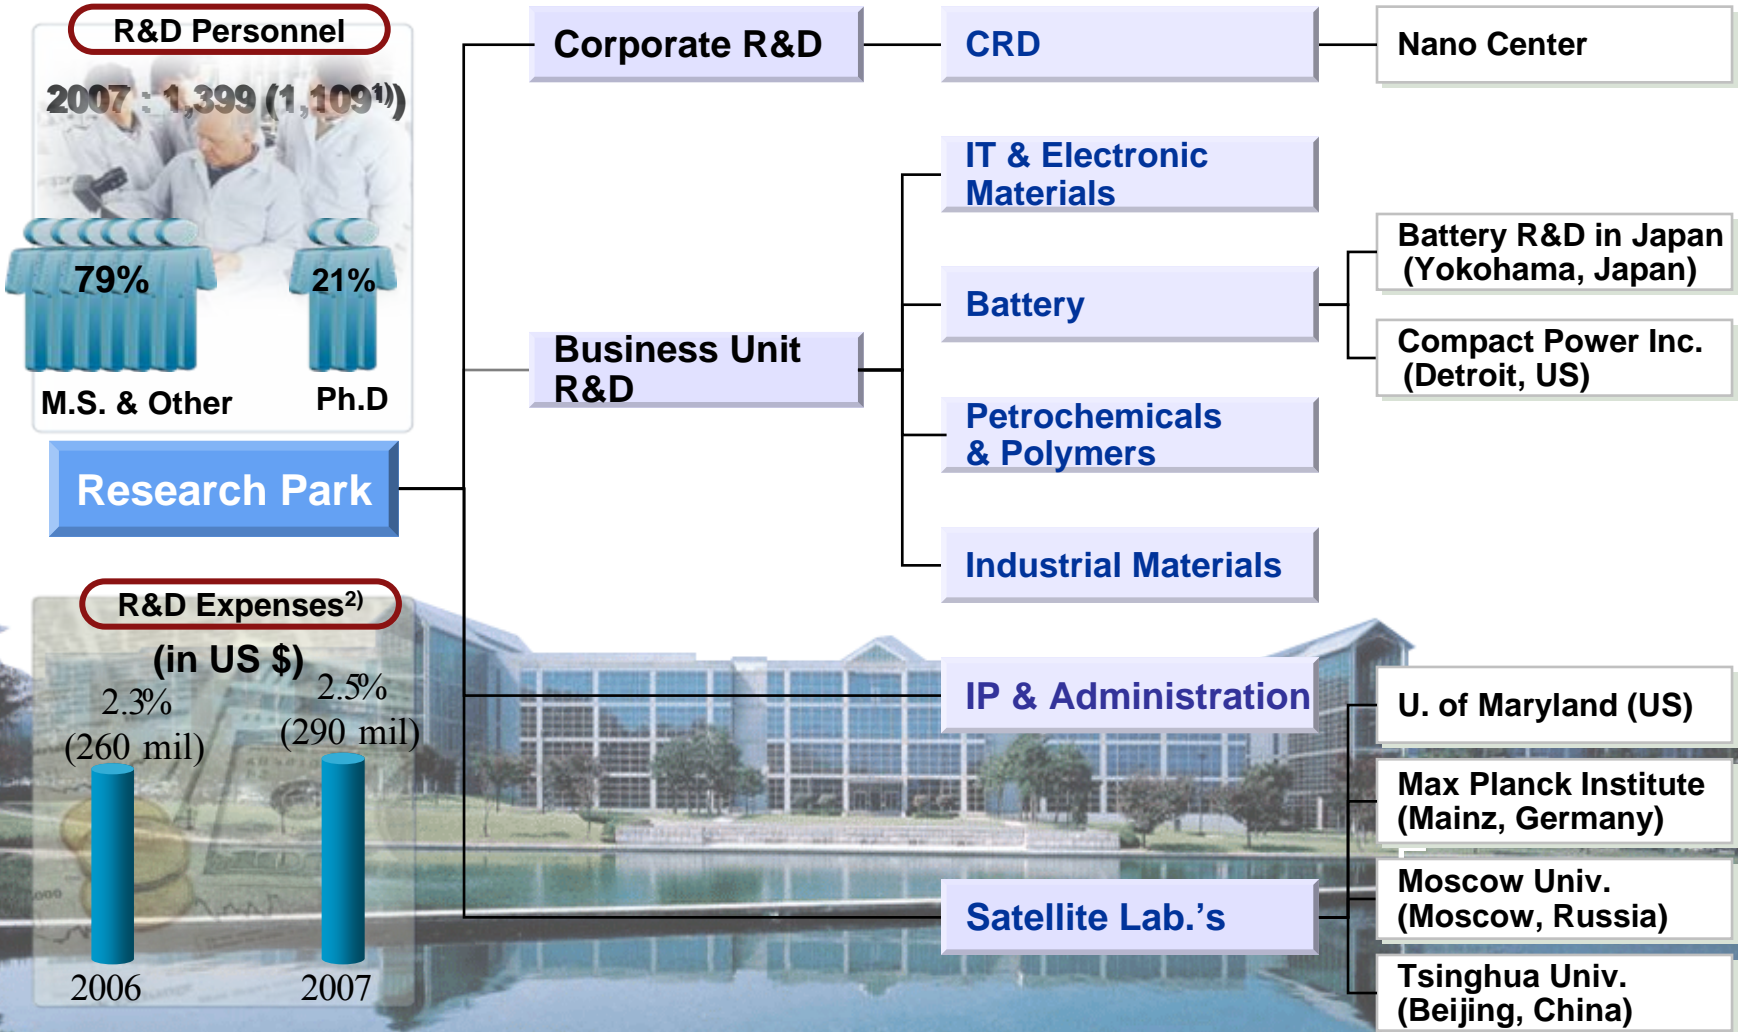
R&D Personnel

2007 : 1,399 (1,109$^{1)}$)

79%

21%

M.S. & Other

Ph.D

Research Park

R&D Expenses$^{2)}$

(in US $)

2.3%
(260 mil)

2.5%
(290 mil)

2006

2007

Corporate R&D

CRD

Nano Center

IT & Electronic Materials

Battery

Battery R&D in Japan (Yokohama, Japan)

Compact Power Inc. (Detroit, US)

Business Unit R&D

Petrochemicals & Polymers

Industrial Materials

IP & Administration

U. of Maryland (US)

Max Planck Institute (Mainz, Germany)

Moscow Univ. (Moscow, Russia)

Satellite Lab.'s

Tsinghua Univ. (Beijing, China)